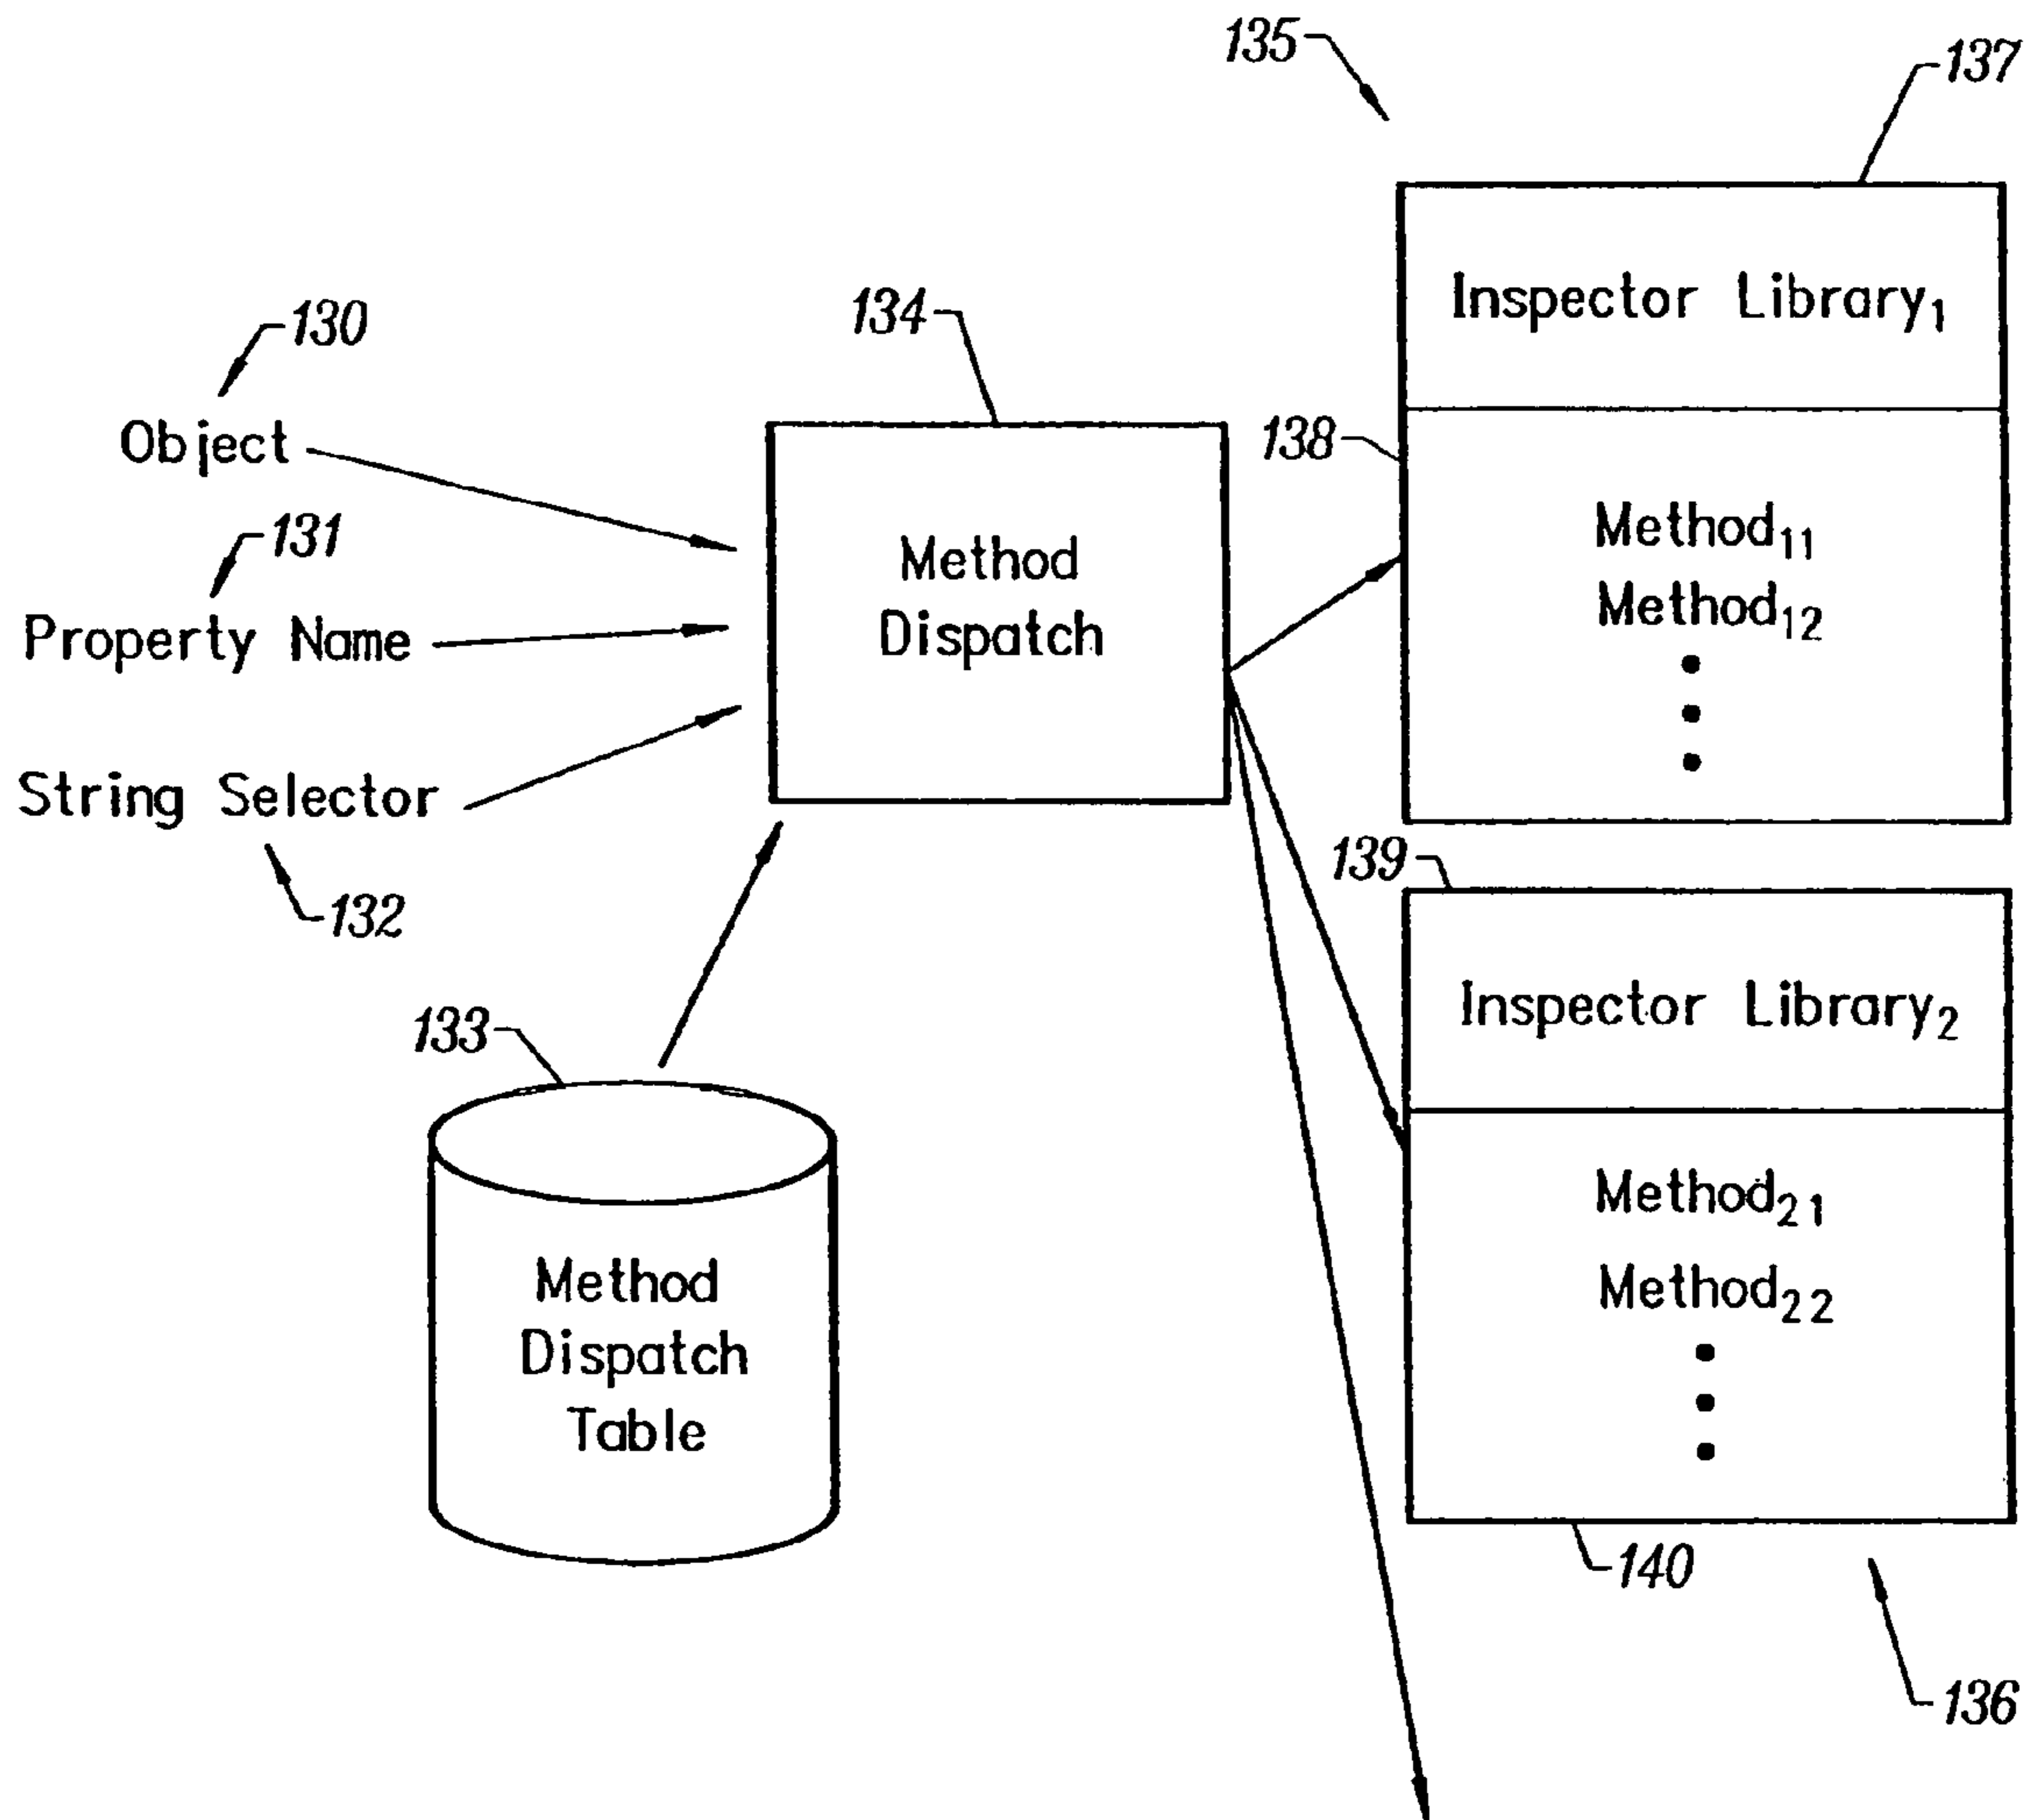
135

137

Inspector Library$_1$

130

134

Object

138

Method Dispatch

Method$_{11}$
Method$_{12}$
•
•
•

131

Property Name

String Selector

132

139

133

Inspector Library$_2$

Method Dispatch Table

Method$_{21}$
Method$_{22}$
•
•
•

140

136